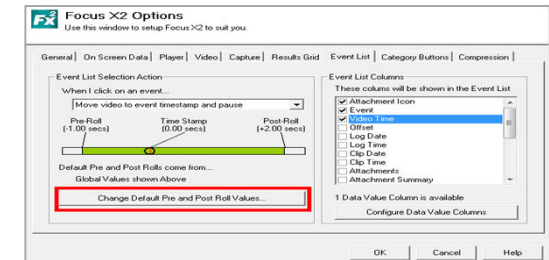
FX2 Focus X2 Options
Use this window to setup Focus X2 to suit you.

General | On Screen Data | Player | Video | Capture | Results Grid | Event List | Category Buttons | Compression

Event List Selection Action
When I click on an event...
Move video to event timestamp and pause

Pre-Roll (-1.00 secs)
Time Stamp (0.00 secs)
Post-Roll (+2.00 secs)

Default Pre and Post Rolls come from...
Global Values shown Above

Change Default Pre and Post Roll Values...

Event List Columns
These colums will be shown in the Event List
Attachment Icon
Event
Video Time
Offset
Log Date
Log Time
Clip Date
Clip Time
Attachments
Attachment Summary

1 Data Value Column is available
Configure Data Value Columns

OK | Cancel | Help